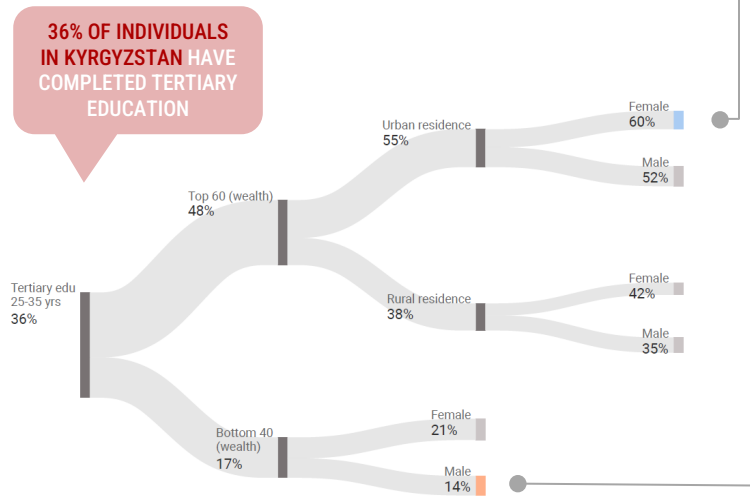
36% OF INDIVIDUALS IN KYRGYZSTAN HAVE COMPLETED TERTIARY EDUCATION

Tertiary edu 25-35 yrs
36%

Top 60 (wealth)
48%

Urban residence
55%

Female
60%

Male
52%

Rural residence
38%

Female
42%

Male
35%

Bottom 40 (wealth)
17%

Female
21%

Male
14%